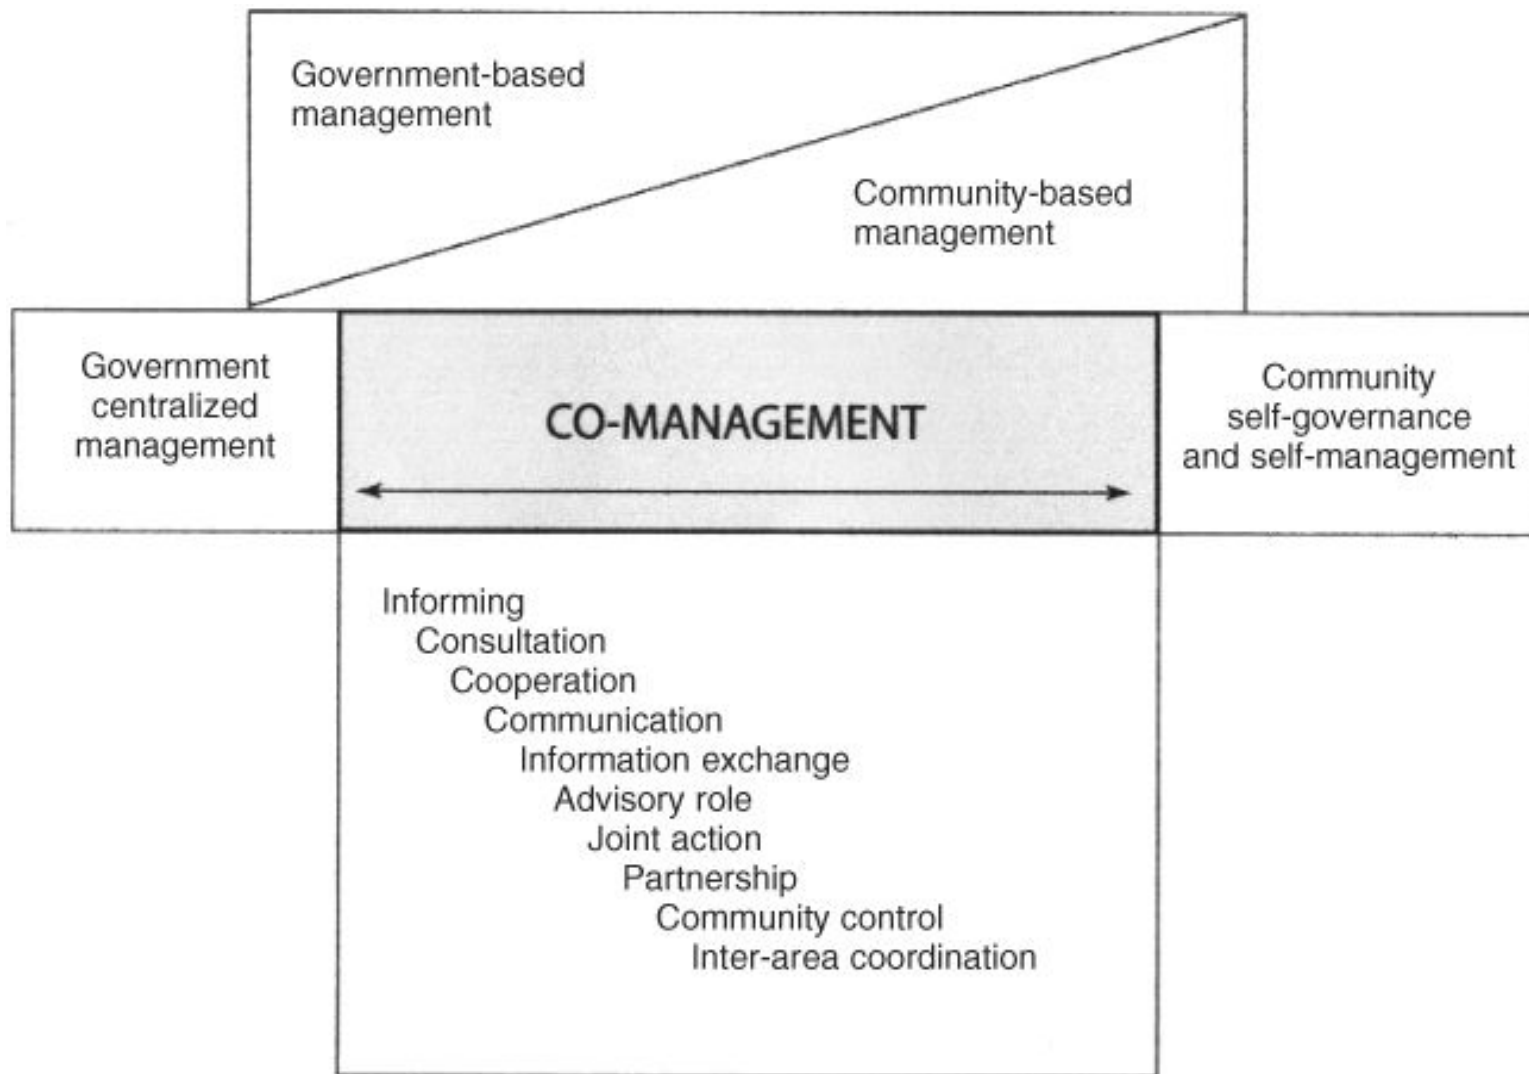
Government-based management

Community-based management

Government centralized management

CO-MANAGEMENT

Community self-governance and self-management

Informing
Consultation
Cooperation
Communication
Information exchange
Advisory role
Joint action
Partnership
Community control
Inter-area coordination